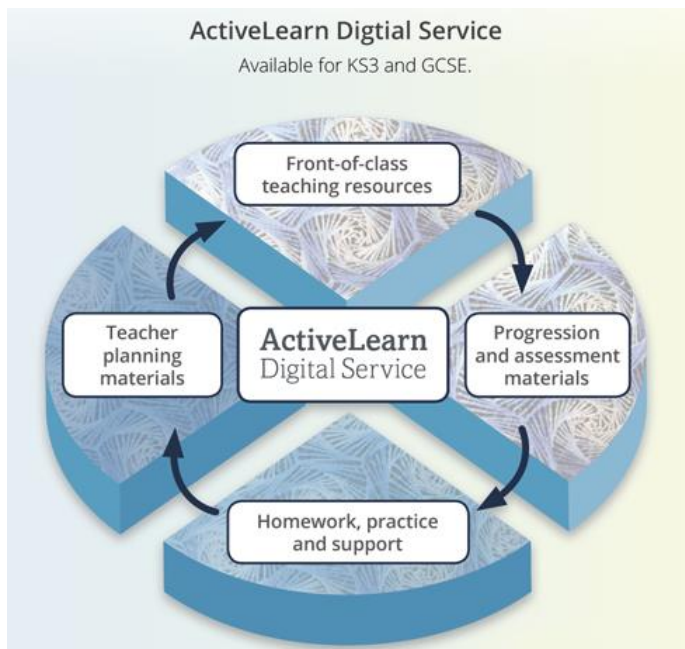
ActiveLearn Digtial Service

Available for KS3 and GCSE.

Front-of-class teaching resources

Teacher planning materials

ActiveLearn Digital Service

Progression and assessment materials

Homework, practice and support